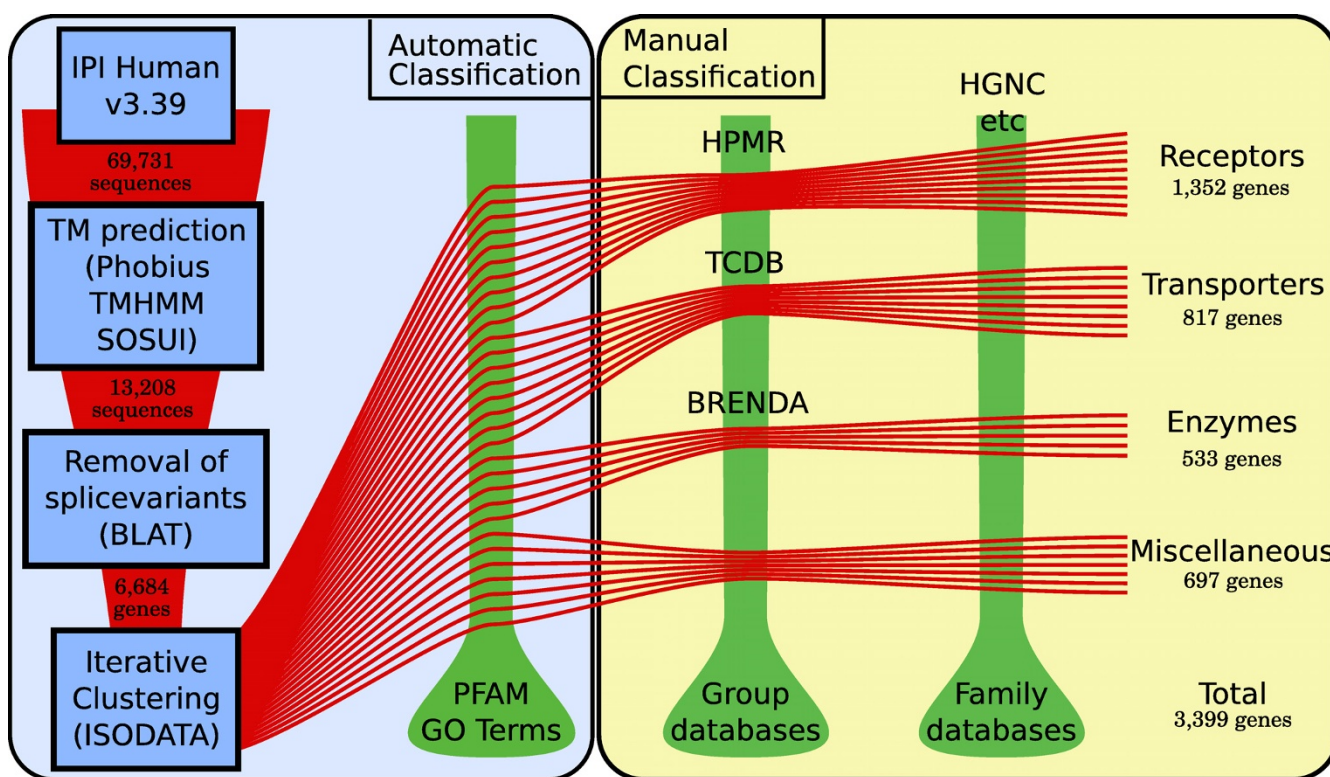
IPI Human v3.39

69,731 sequences

TM prediction (Phobius TMHMM SOSUI)

13,208 sequences

Removal of splicevariants (BLAT)

6,684 genes

Iterative Clustering (ISODATA)

Automatic Classification

PFAM GO Terms

Manual Classification

HPMR

TCDB

BRENDA

Group databases

HGNC etc

Family databases

Receptors
1,352 genes

Transporters
817 genes

Enzymes
533 genes

Miscellaneous
697 genes

Total
3,399 genes